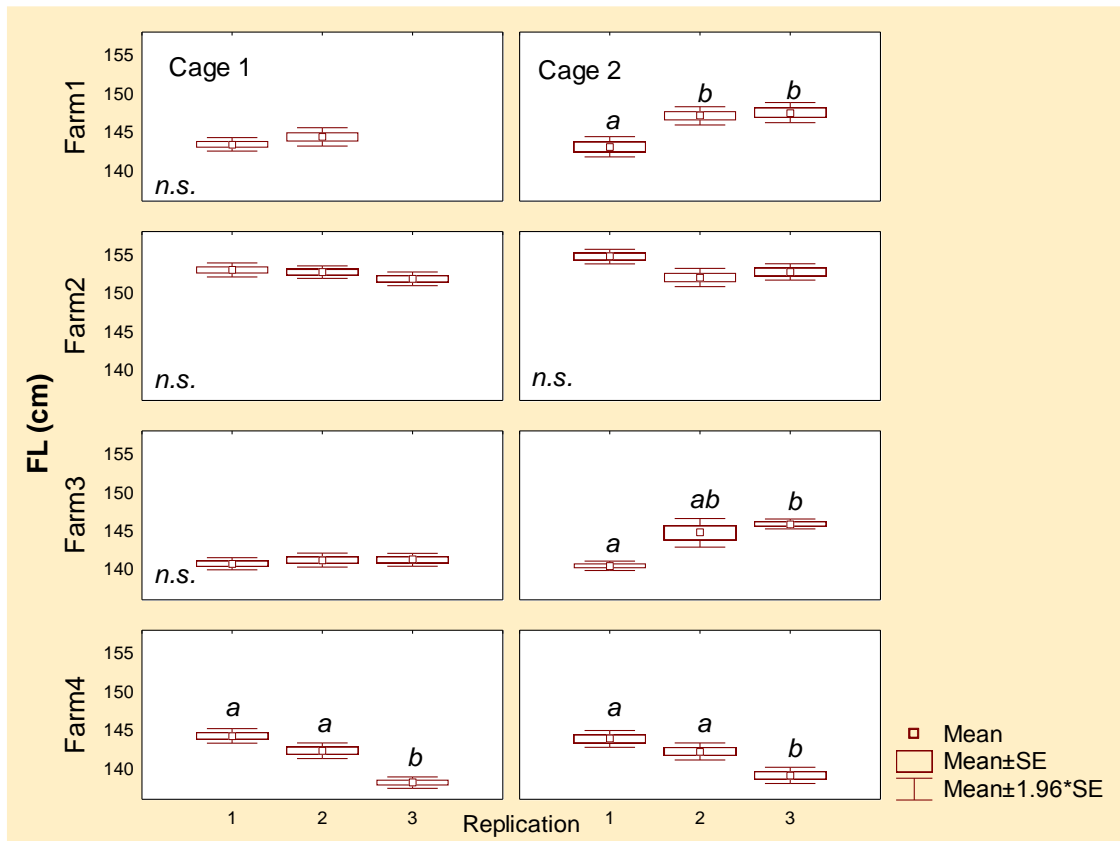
FL (cm)

Farm1
155
150
145
140
Cage 1
n.s.

Cage 2
a
b
b

Farm2
155
150
145
140
n.s.

n.s.

Farm3
155
150
145
140
n.s.

a
ab
b

Farm4
155
150
145
140
a
a
b

a
a
b

1 2 3
Replication
1 2 3

Mean
Mean±SE
Mean±1.96*SE